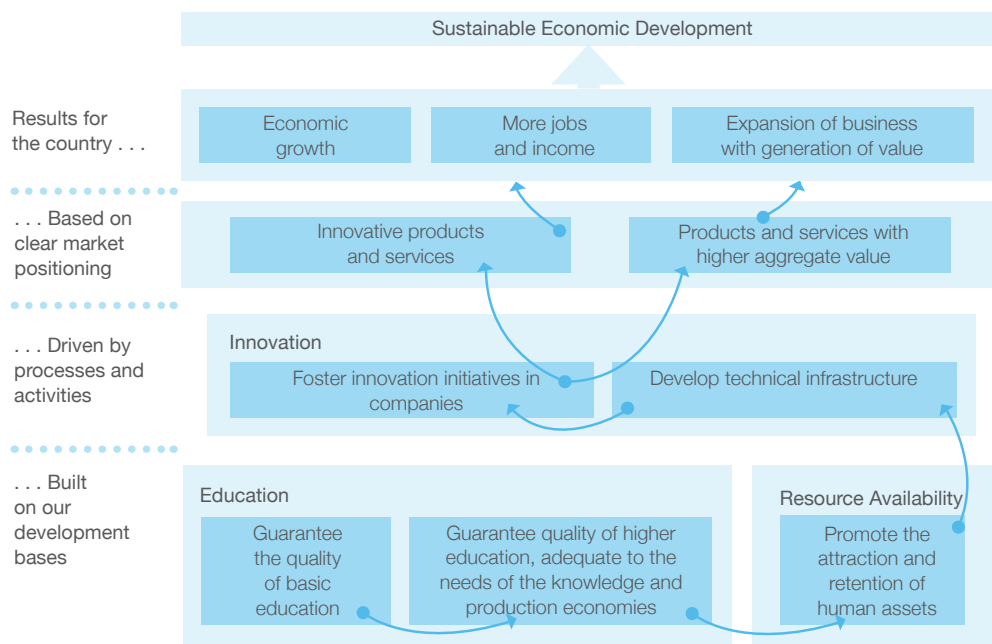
Sustainable Economic Development

Results for the country . . .

Economic growth

More jobs and income

Expansion of business with generation of value

. . . Based on clear market positioning

Innovative products and services

Products and services with higher aggregate value

. . . Driven by processes and activities

Innovation

Foster innovation initiatives in companies

Develop technical infrastructure

. . . Built on our development bases

Education

Guarantee the quality of basic education

Guarantee quality of higher education, adequate to the needs of the knowledge and production economies

Resource Availability

Promote the attraction and retention of human assets